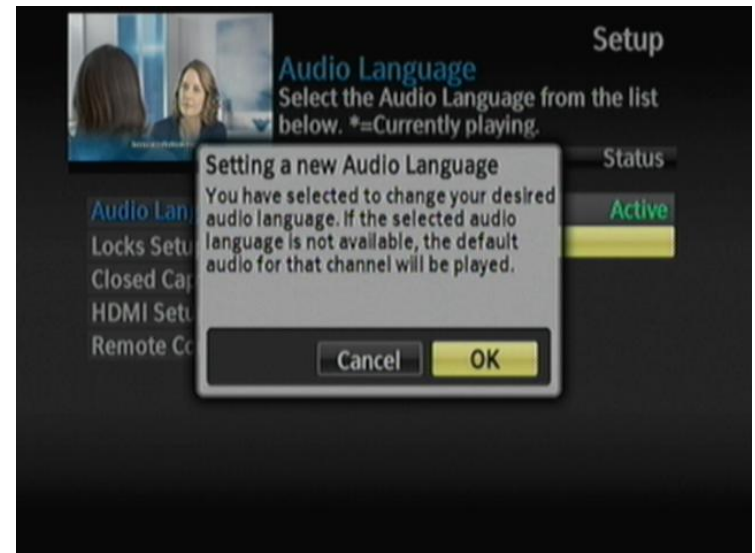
Setup

Audio Language

Select the Audio Language from the list below. *=Currently playing.

Status

Active

Audio Lan

Locks Setu

Closed Cap

HDMI Setu

Remote Co

Setting a new Audio Language

You have selected to change your desired audio language. If the selected audio language is not available, the default audio for that channel will be played.

Cancel

OK